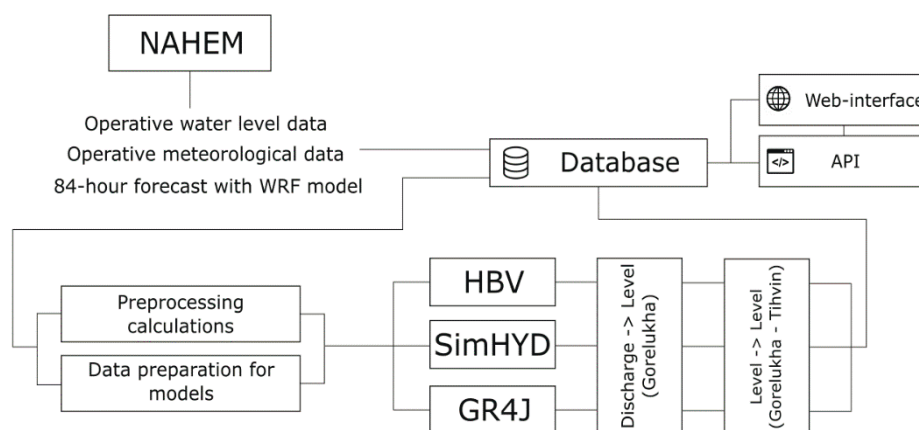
NAHEM

Operative water level data
Operative meteorological data
84-hour forecast with WRF model

Database

Web-interface

API

Preprocessing calculations

Data preparation for models

HBV

SimHYD

GR4J

Discharge -> Level (Gorelukha)

Level -> Level (Gorelukha - Tihvin)